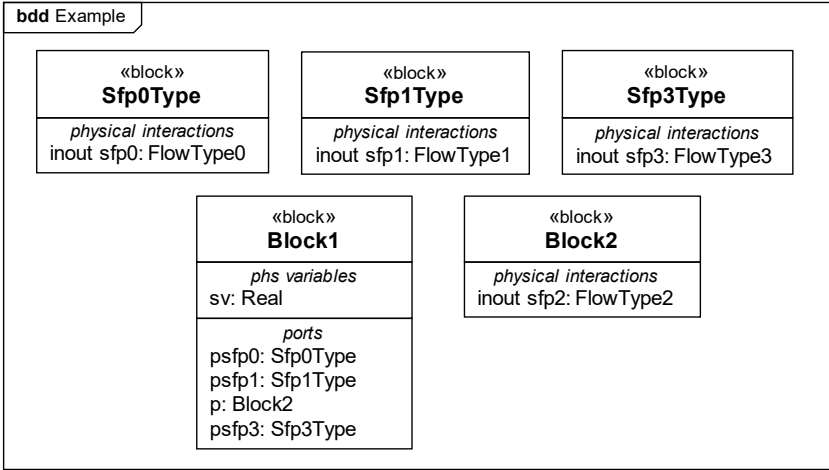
**bdd** Example

«block»
**Sfp0Type**
*physical interactions*
inout sfp0: FlowType0

«block»
**Sfp1Type**
*physical interactions*
inout sfp1: FlowType1

«block»
**Sfp3Type**
*physical interactions*
inout sfp3: FlowType3

«block»
**Block1**
*phs variables*
sv: Real
*ports*
psfp0: Sfp0Type
psfp1: Sfp1Type
p: Block2
psfp3: Sfp3Type

«block»
**Block2**
*physical interactions*
inout sfp2: FlowType2